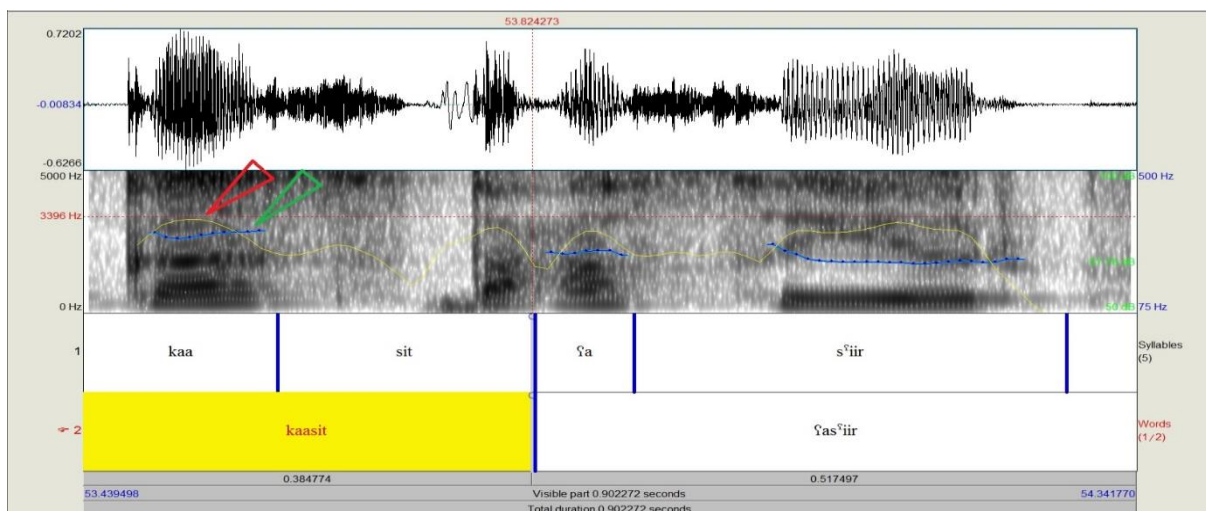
53.824273

0.7202

-0.00834

-0.6266

5000 Hz

3396 Hz

0 Hz

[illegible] 500 Hz

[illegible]

50 dB 75 Hz

1 kaa sit ʕa sˤiir Syllables (5)

2 kaasit ʕasˤiir Words (1/2)

0.384774 0.517497

53.439498 Visible part 0.902272 seconds 54.341770

Total duration 0.902272 seconds